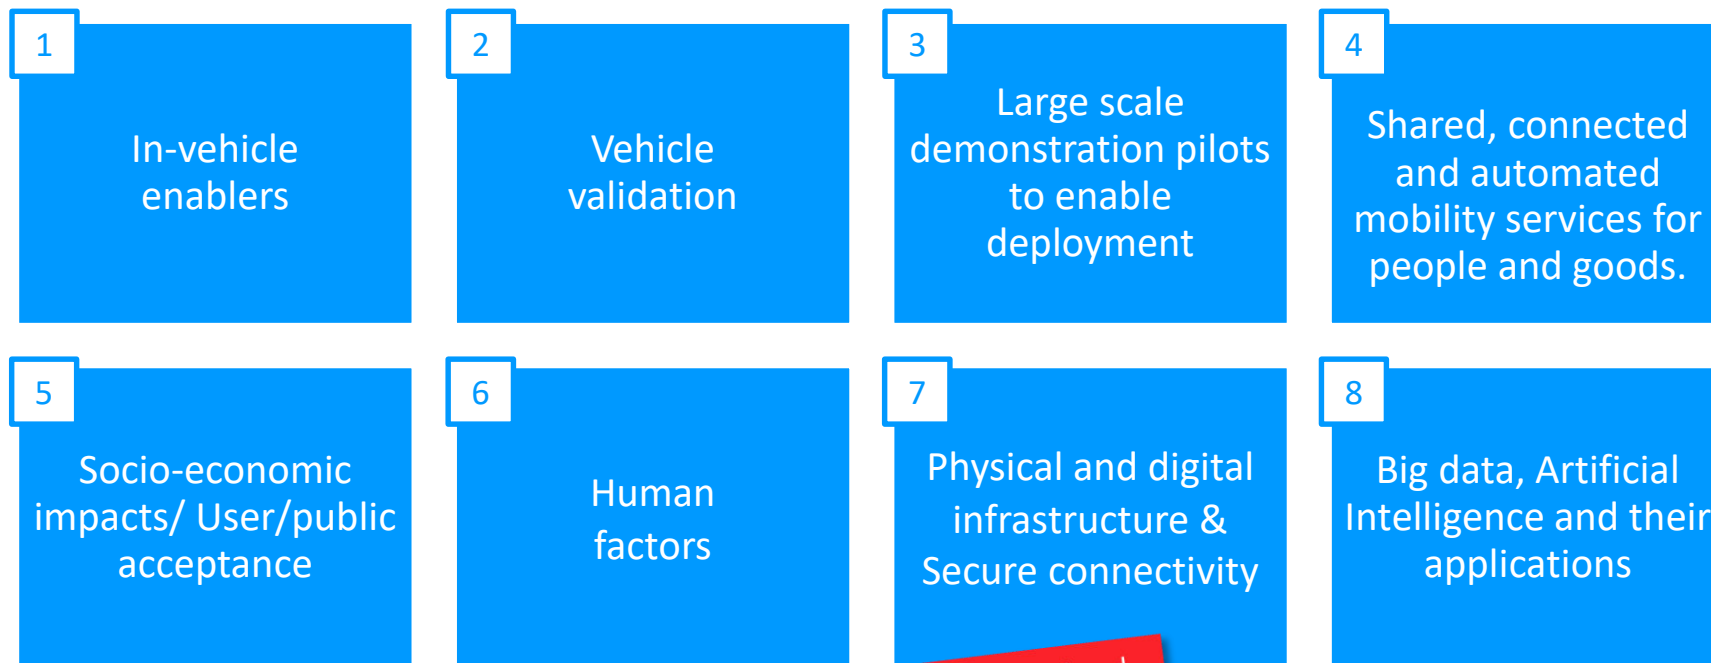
1

In-vehicle enablers

2

Vehicle validation

3

Large scale demonstration pilots to enable deployment

4

Shared, connected and automated mobility services for people and goods.

5

Socio-economic impacts/ User/public acceptance

6

Human factors

7

Physical and digital infrastructure & Secure connectivity

8

Big data, Artificial Intelligence and their applications